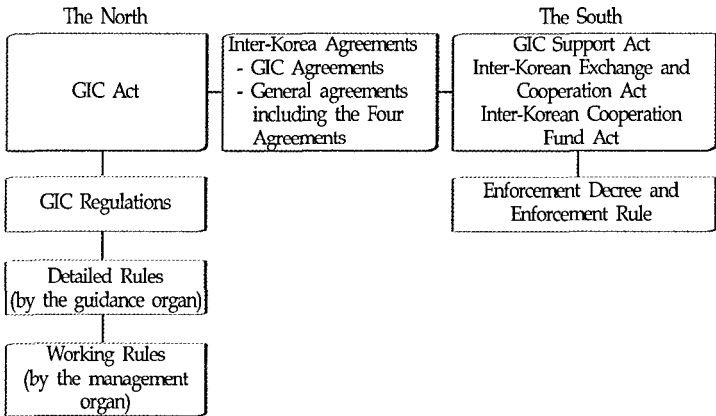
The North

GIC Act

GIC Regulations

Detailed Rules (by the guidance organ)

Working Rules (by the management organ)

Inter-Korea Agreements
- GIC Agreements
- General agreements including the Four Agreements

The South

GIC Support Act
Inter-Korean Exchange and Cooperation Act
Inter-Korean Cooperation Fund Act

Enforcement Decree and Enforcement Rule